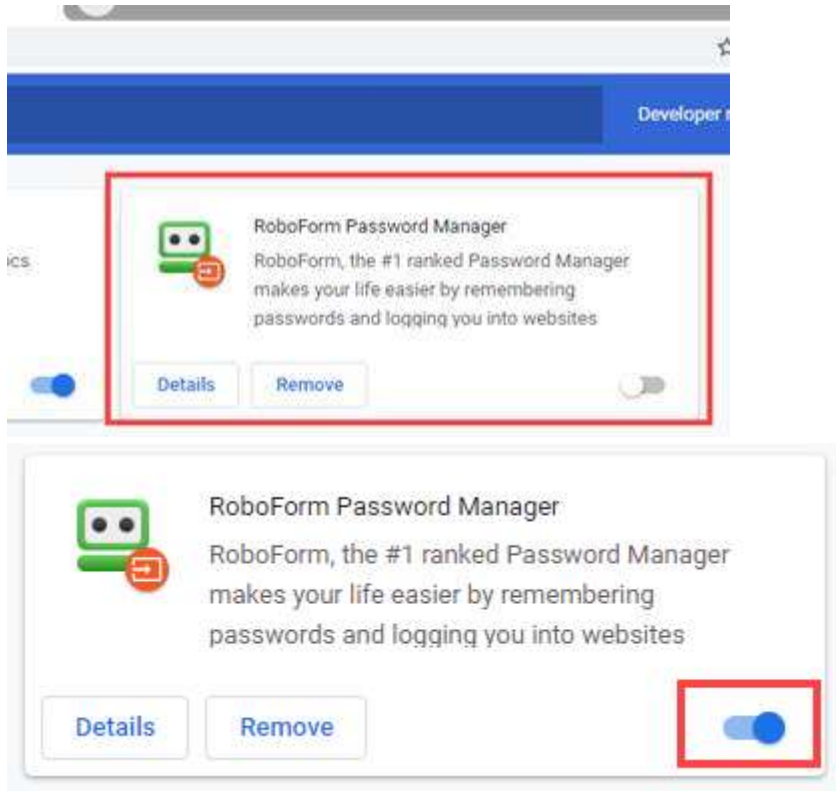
Developer r

ics

RoboForm Password Manager

RoboForm, the #1 ranked Password Manager makes your life easier by remembering passwords and logging you into websites

Details

Remove

RoboForm Password Manager

RoboForm, the #1 ranked Password Manager makes your life easier by remembering passwords and logging you into websites

Details

Remove